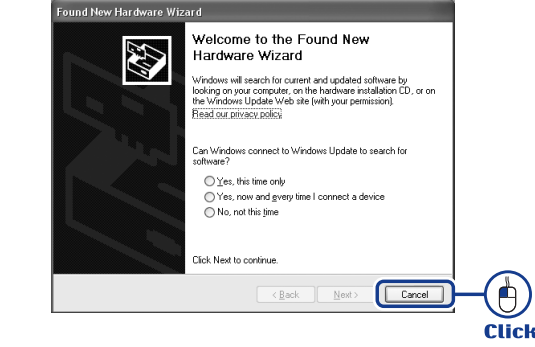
Found New Hardware Wizard

Welcome to the Found New Hardware Wizard

Windows will search for current and updated software by looking on your computer, on the hardware installation CD, or on the Windows Update Web site (with your permission).

Read our privacy policy

Can Windows connect to Windows Update to search for software?

Yes, this time only

Yes, now and every time I connect a device

No, not this time

Click Next to continue.

< Back

Next >

Cancel

Click